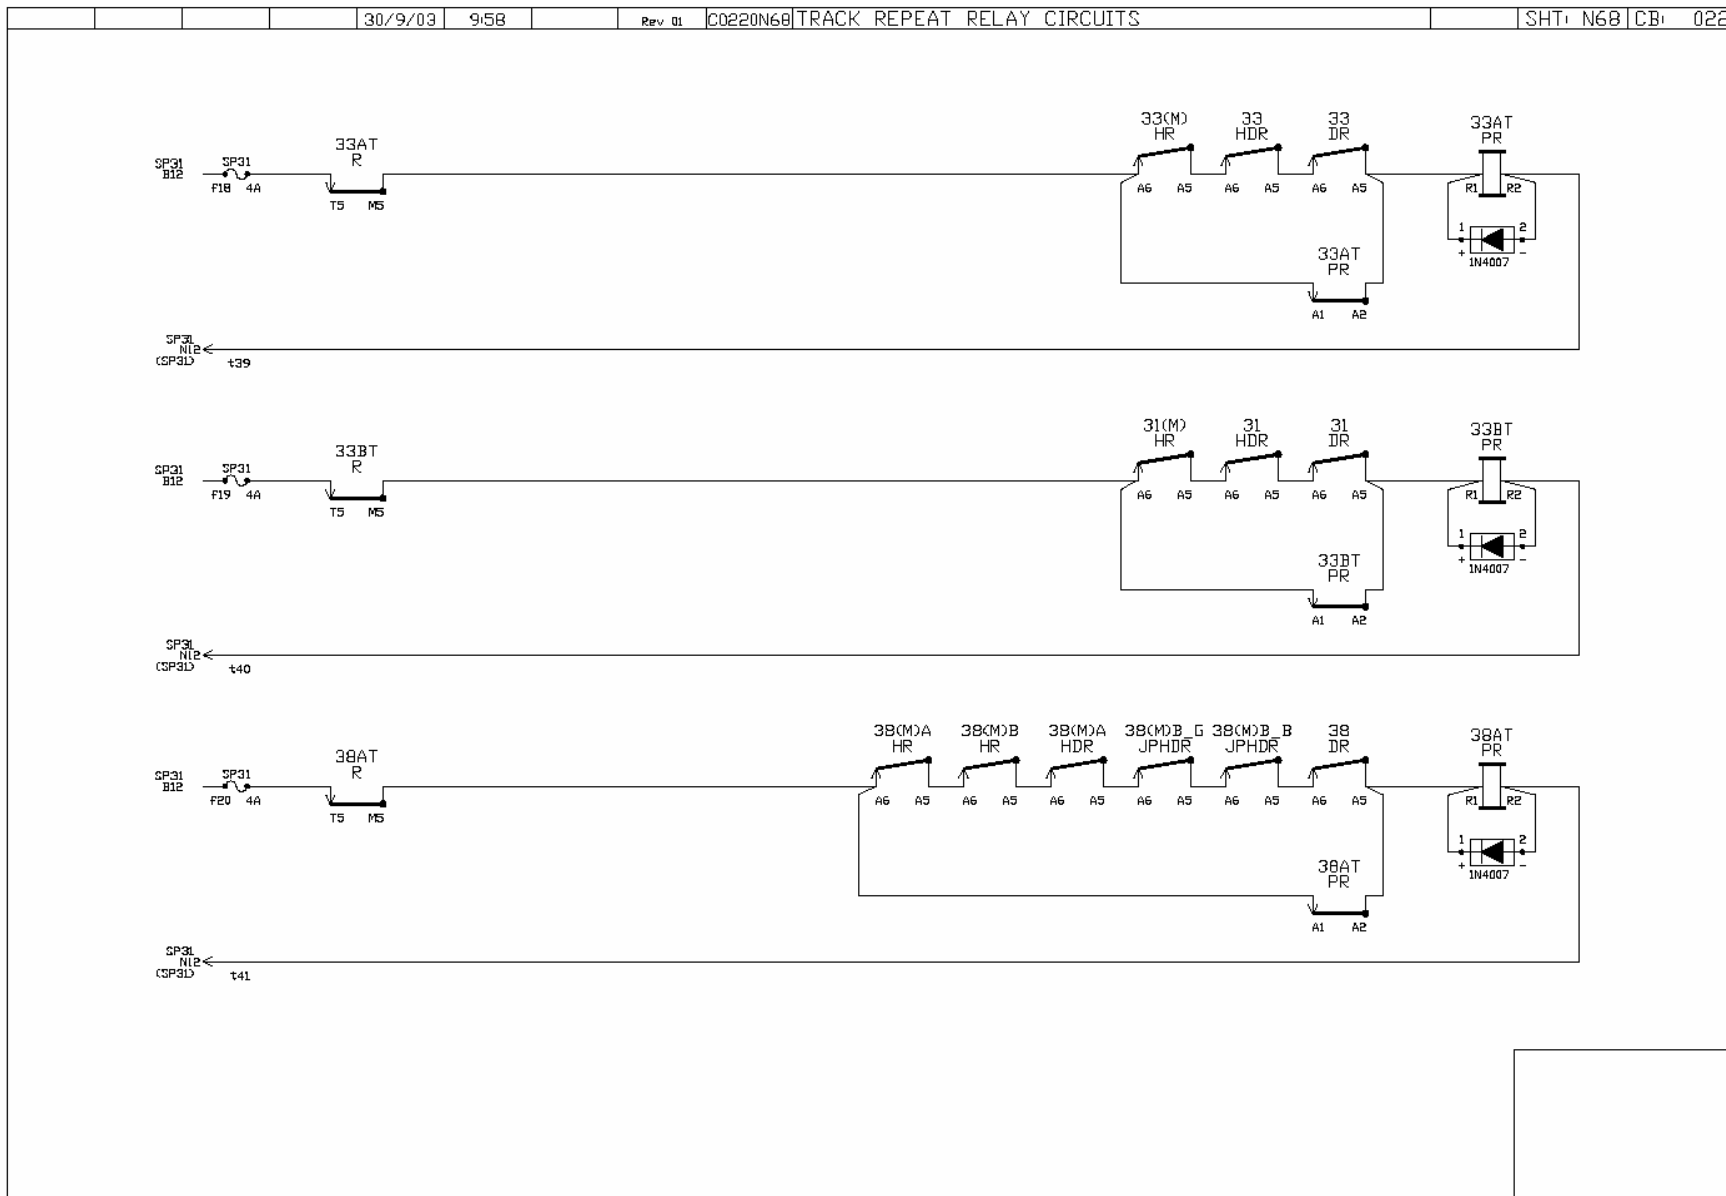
| | | | | 30/9/03 | 9:58 | | Rev 01 | C0220N68 TRACK REPEAT RELAY CIRCUITS | | SHT: N68 | CB: 022 |
|---|---|---|---|---|---|---|---|---|---|---|---|

SP31 B12 SP31 F18 4A

33AT R T5 M5

33(M) HR A6 A5 33 HDR A6 A5 33 DR A6 A5

33AT PR R1 R2 1 2 + - 1N4007

33AT PR A1 A2

SP31 N12 (SP31) t39

SP31 B12 SP31 F19 4A

33BT R T5 M5

31(M) HR A6 A5 31 HDR A6 A5 31 DR A6 A5

33BT PR R1 R2 1 2 + - 1N4007

33BT PR A1 A2

SP31 N12 (SP31) t40

SP31 B12 SP31 F20 4A

38AT R T5 M5

38(M)A HR A6 A5 38(M)B HR A6 A5 38(M)A HDR A6 A5 38(M)B_G JPHDR A6 A5 38(M)B_B JPHDR A6 A5 38 DR A6 A5

38AT PR R1 R2 1 2 + - 1N4007

38AT PR A1 A2

SP31 N12 (SP31) t41